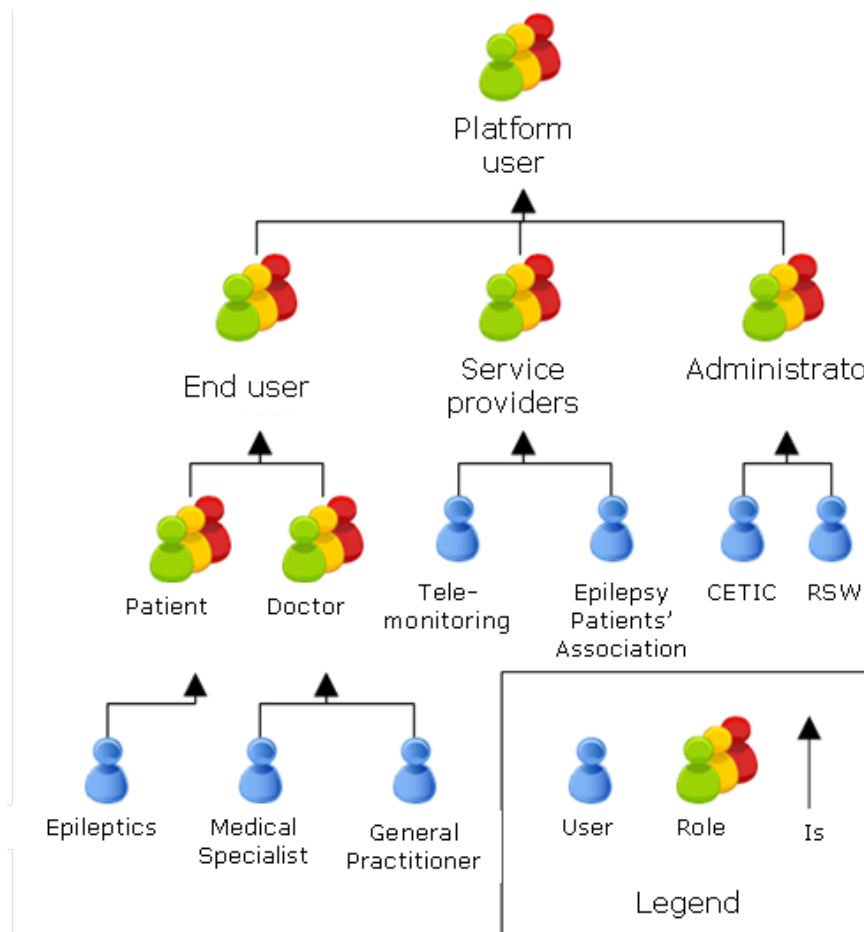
Platform user

End user

Service providers

Administrato

Patient

Doctor

Tele-monitoring

Epilepsy Patients' Association

CETIC

RSW

Epileptics

Medical Specialist

General Practitioner

User

Role

Is

Legend